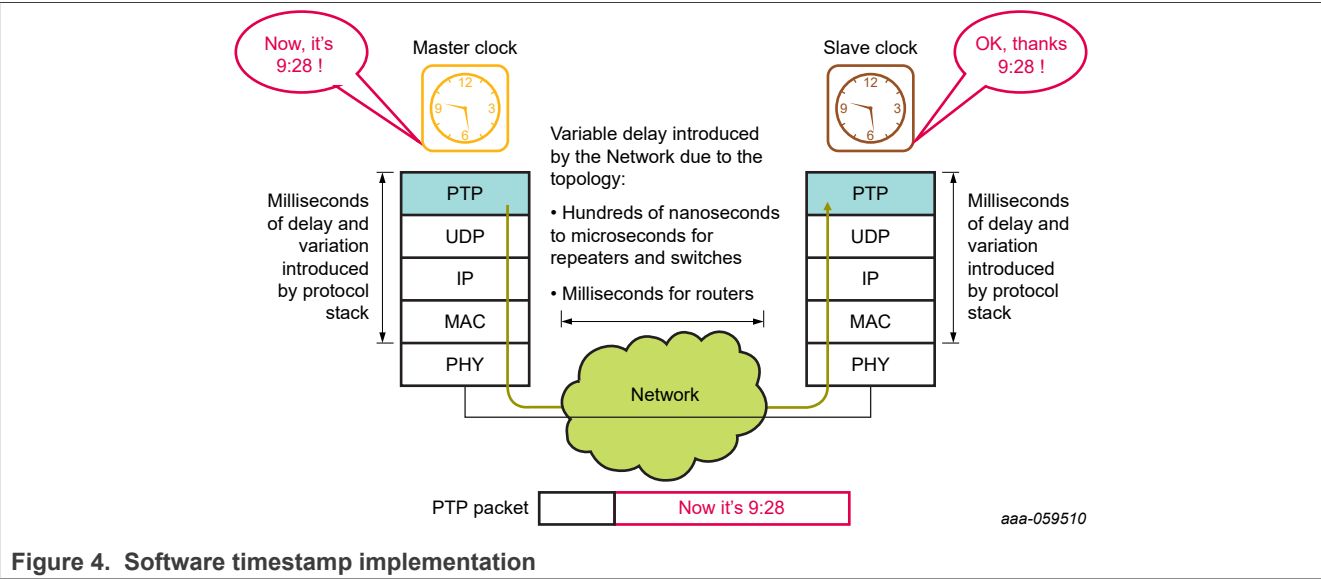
Now, it's 9:28 !

Master clock

12
9
3
6

Slave clock

OK, thanks 9:28 !

12
9
3
6

Variable delay introduced by the Network due to the topology:

• Hundreds of nanoseconds to microseconds for repeaters and switches

• Milliseconds for routers

Milliseconds of delay and variation introduced by protocol stack

| PTP |
|---|
| UDP |
| IP |
| MAC |
| PHY |

| PTP |
|---|
| UDP |
| IP |
| MAC |
| PHY |

Milliseconds of delay and variation introduced by protocol stack

Network

PTP packet | | Now it's 9:28 |

aaa-059510

Figure 4. Software timestamp implementation